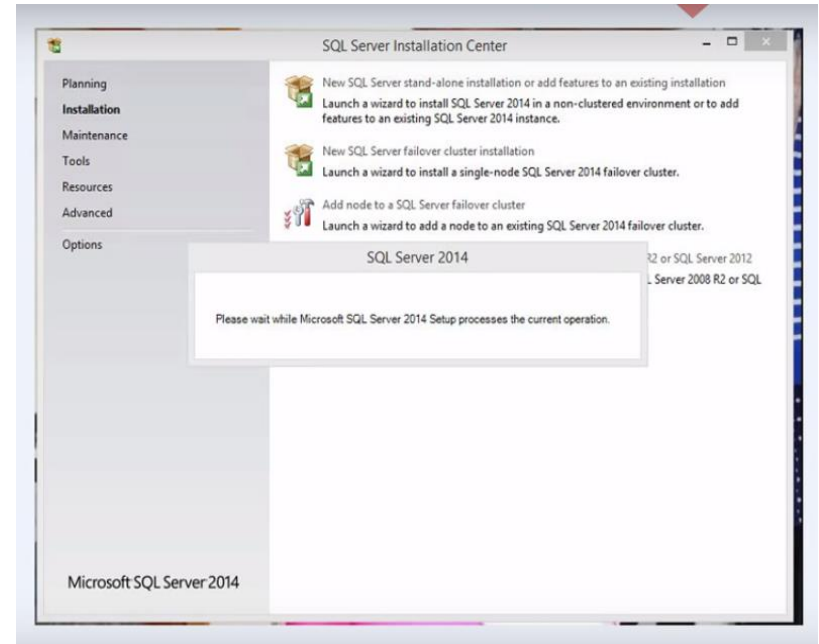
SQL Server Installation Center

Planning
Installation
Maintenance
Tools
Resources
Advanced
Options

New SQL Server stand-alone installation or add features to an existing installation
Launch a wizard to install SQL Server 2014 in a non-clustered environment or to add features to an existing SQL Server 2014 instance.

New SQL Server failover cluster installation
Launch a wizard to install a single-node SQL Server 2014 failover cluster.

Add node to a SQL Server failover cluster
Launch a wizard to add a node to an existing SQL Server 2014 failover cluster.

R2 or SQL Server 2012
L Server 2008 R2 or SQL

SQL Server 2014

Please wait while Microsoft SQL Server 2014 Setup processes the current operation.

Microsoft SQL Server 2014